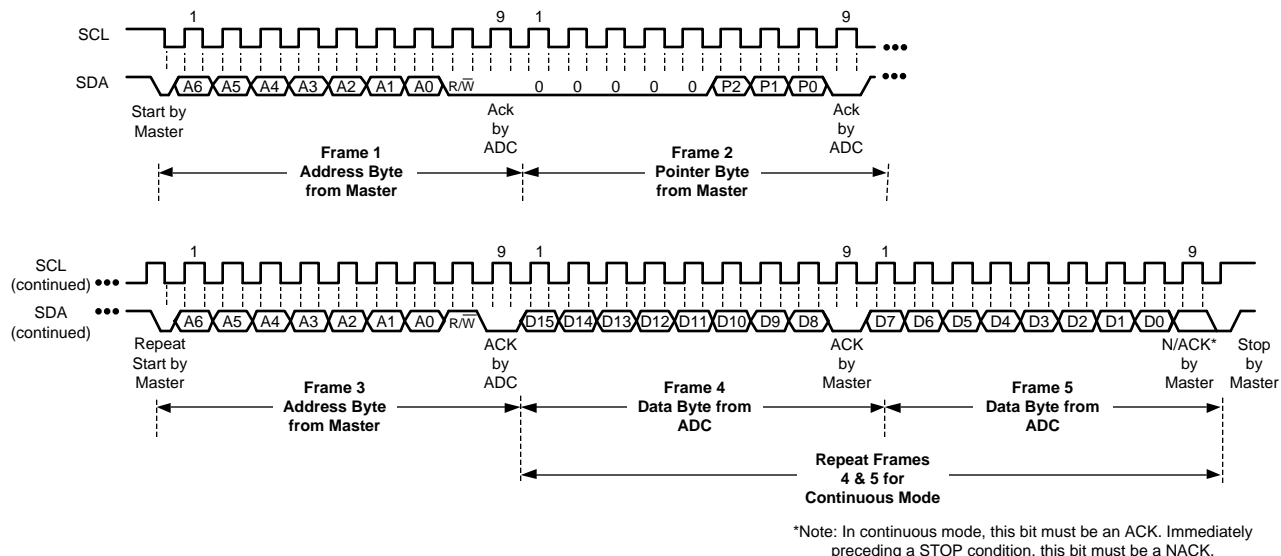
SCL

SDA

1

9

1

9

A6 A5 A4 A3 A2 A1 A0 $R/\overline{W}$

0 0 0 0 0 P2 P1 P0

Start by Master

Ack by ADC

Ack by ADC

Frame 1
Address Byte
from Master

Frame 2
Pointer Byte
from Master

SCL (continued)

SDA (continued)

1

9

1

9

1

9

A6 A5 A4 A3 A2 A1 A0 $R/\overline{W}$

D15 D14 D13 D12 D11 D10 D9 D8

D7 D6 D5 D4 D3 D2 D1 D0

Repeat Start by Master

ACK by ADC

ACK by Master

N/ACK* by Master

Stop by Master

Frame 3
Address Byte
from Master

Frame 4
Data Byte from
ADC

Frame 5
Data Byte from
ADC

Repeat Frames
4 & 5 for
Continuous Mode

*Note: In continuous mode, this bit must be an ACK. Immediately preceding a STOP condition, this bit must be a NACK.